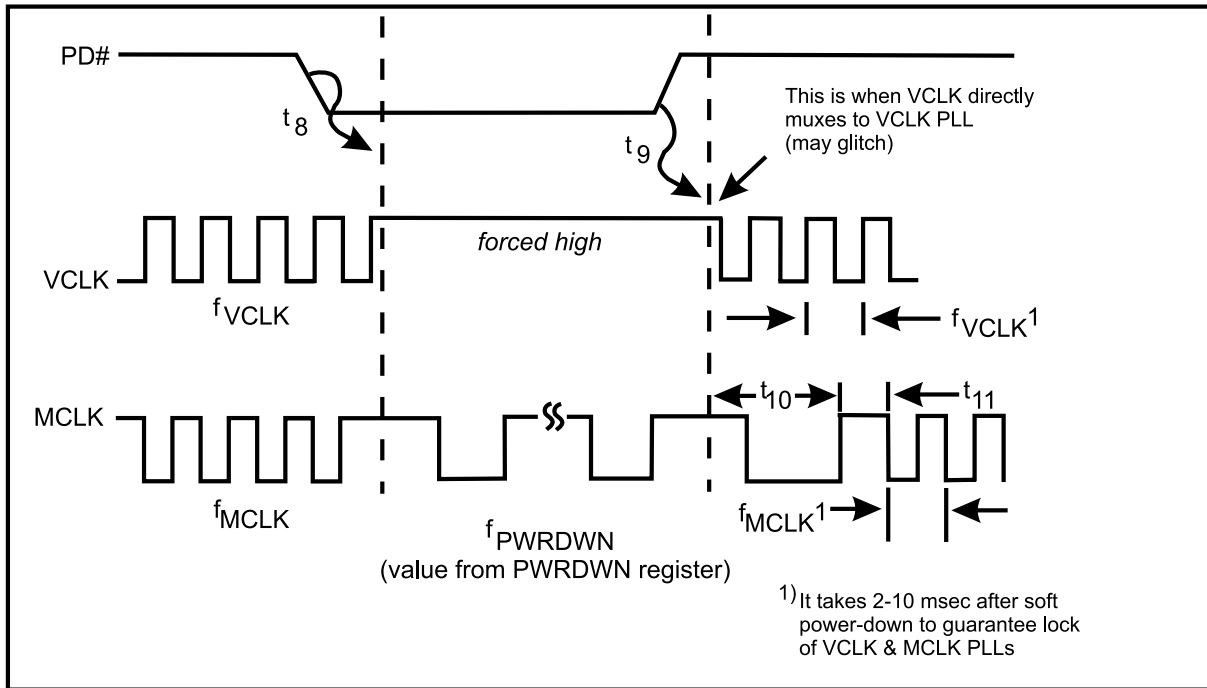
PD#

$t_8$

$t_9$

This is when VCLK directly muxes to VCLK PLL (may glitch)

VCLK

forced high

$f_{VCLK}$

$f_{VCLK}{}^1$

MCLK

$t_{10}$

$t_{11}$

$f_{MCLK}$

$f_{MCLK}{}^1$

$f_{PWRDWN}$ (value from PWRDWN register)

$^{1)}$It takes 2-10 msec after soft power-down to guarantee lock of VCLK & MCLK PLLs